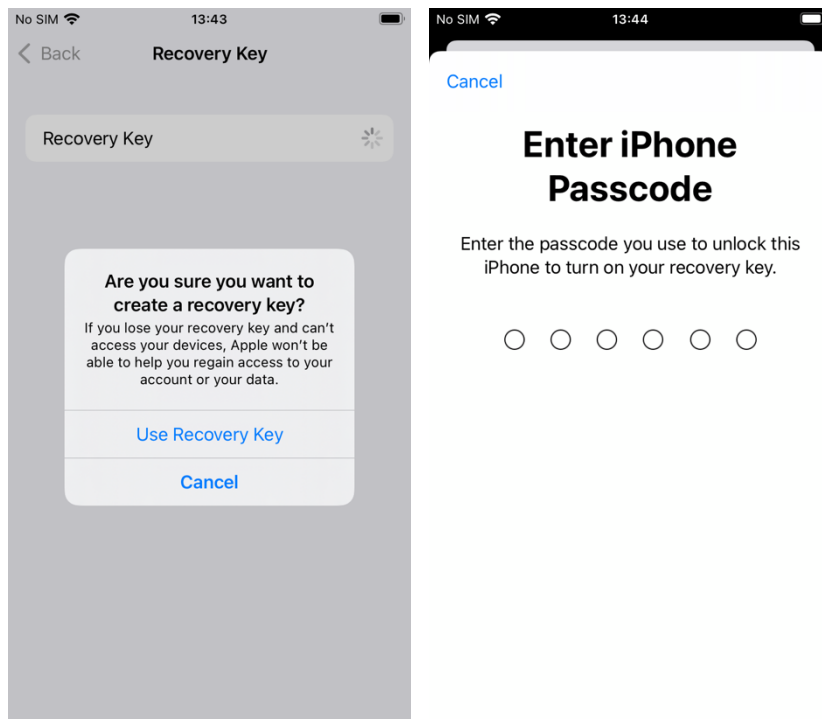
No SIM 13:43

Back Recovery Key

Recovery Key

Are you sure you want to create a recovery key?

If you lose your recovery key and can't access your devices, Apple won't be able to help you regain access to your account or your data.

Use Recovery Key

Cancel

No SIM 13:44

Cancel

Enter iPhone Passcode

Enter the passcode you use to unlock this iPhone to turn on your recovery key.